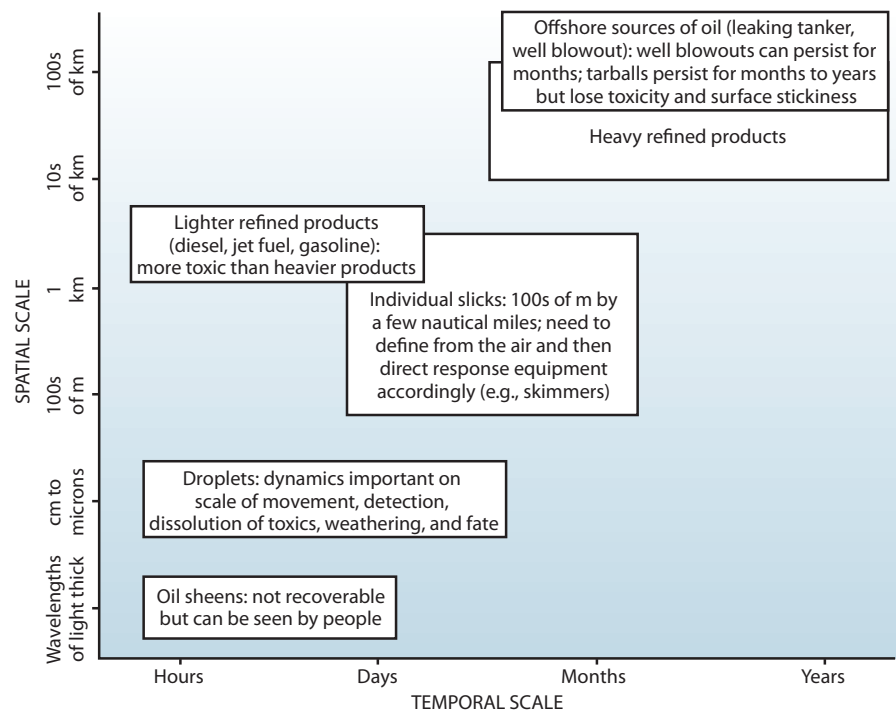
Offshore sources of oil (leaking tanker, well blowout): well blowouts can persist for months; tarballs persist for months to years but lose toxicity and surface stickiness

Heavy refined products

Lighter refined products (diesel, jet fuel, gasoline): more toxic than heavier products

Individual slicks: 100s of m by a few nautical miles; need to define from the air and then direct response equipment accordingly (e.g., skimmers)

Droplets: dynamics important on scale of movement, detection, dissolution of toxics, weathering, and fate

Oil sheens: not recoverable but can be seen by people

SPATIAL SCALE

100s of km

10s of km

1 km

100s of m

cm to microns

Wavelengths of light thick

Hours

Days

Months

Years

TEMPORAL SCALE